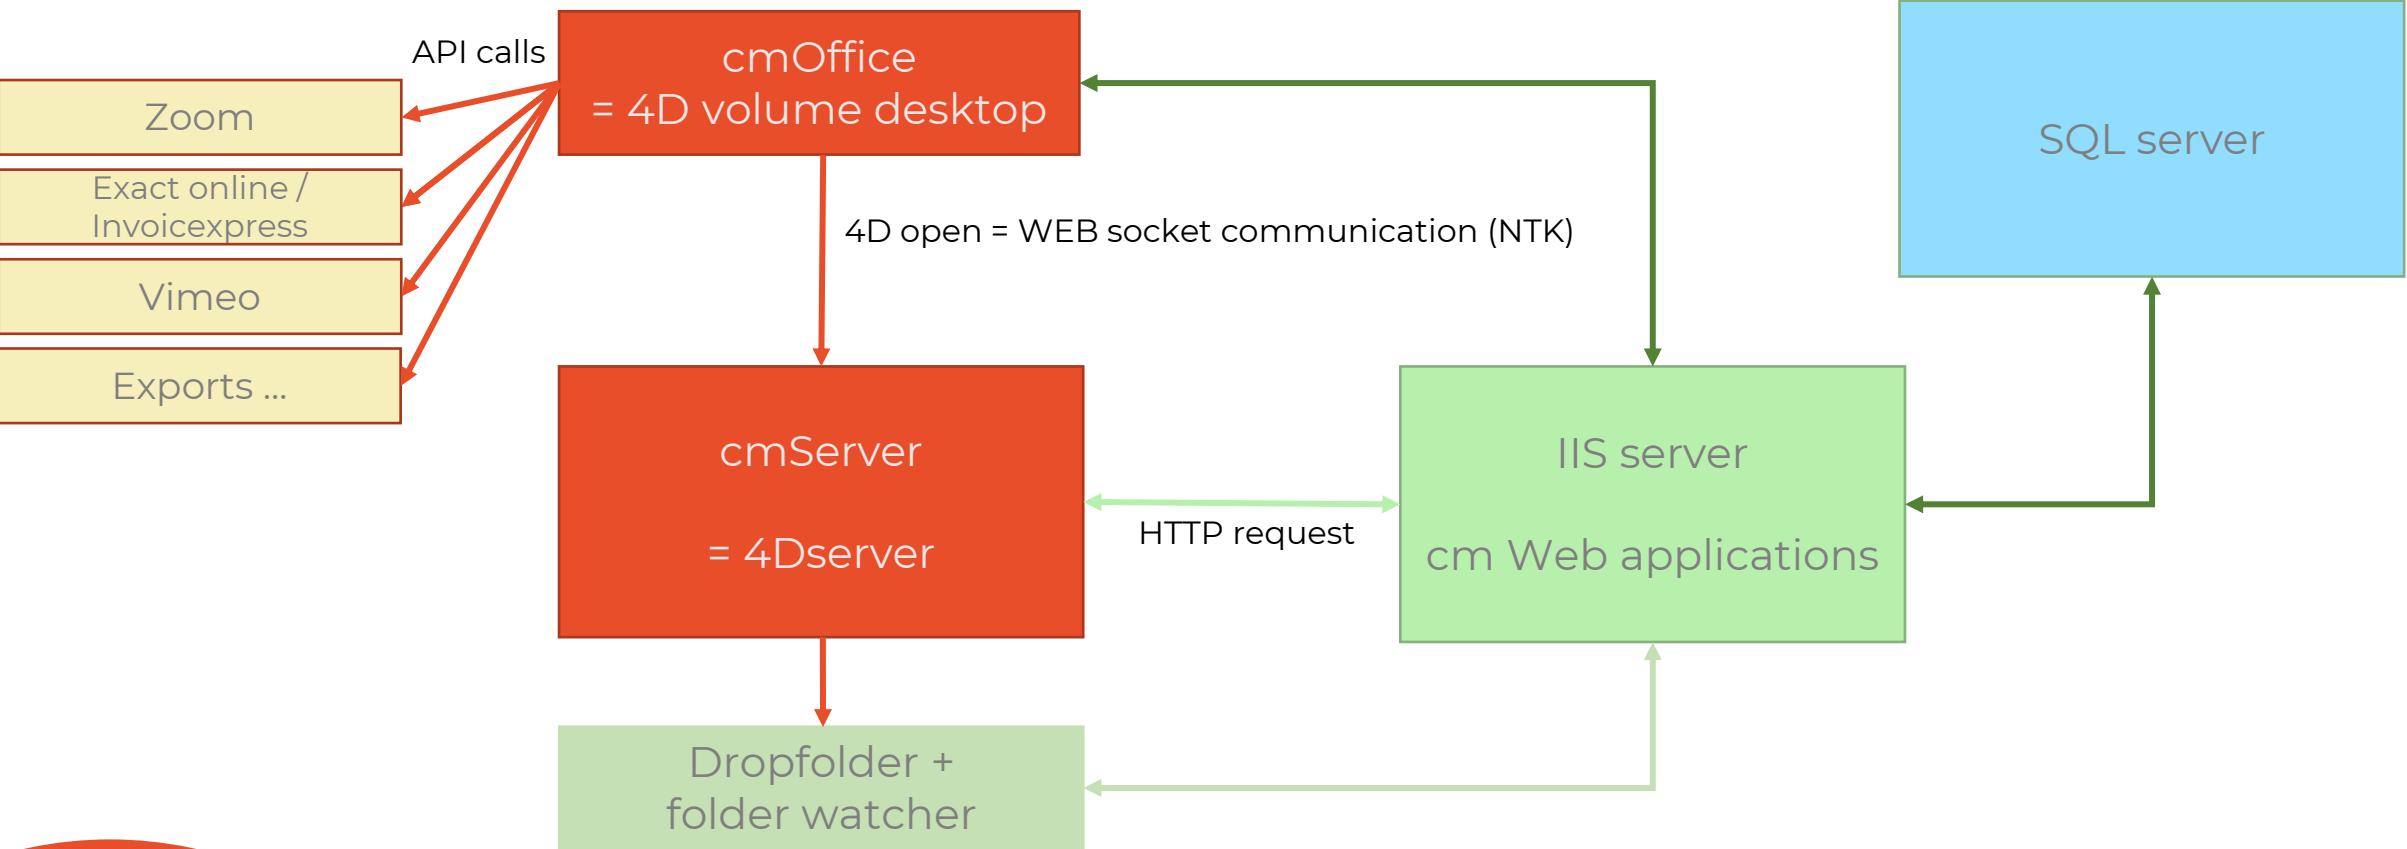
API calls

cmOffice
= 4D volume desktop

SQL server

Zoom

Exact online / Invoicexpress

Vimeo

Exports ...

4D open = WEB socket communication (NTK)

cmServer

= 4Dserver

HTTP request

IIS server

cm Web applications

Dropfolder + folder watcher